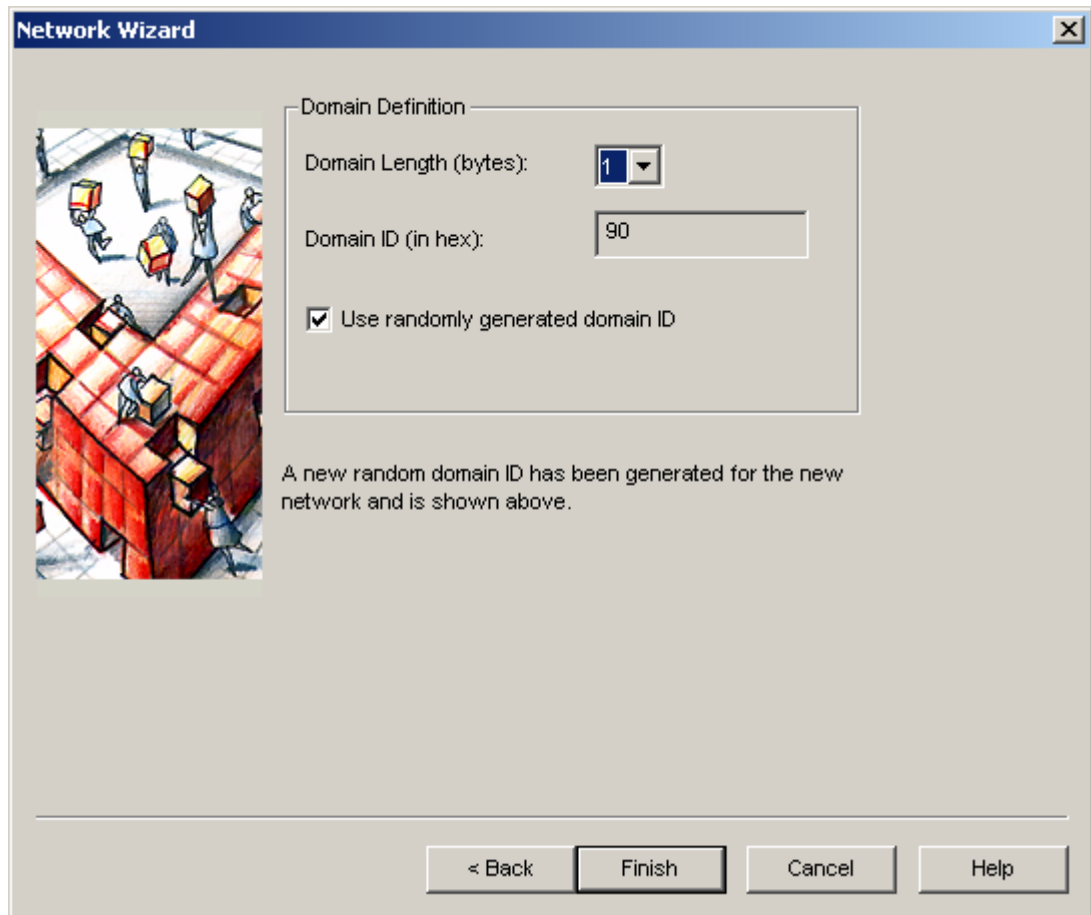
Network Wizard

Domain Definition

Domain Length (bytes): 1

Domain ID (in hex): 90

Use randomly generated domain ID

A new random domain ID has been generated for the new network and is shown above.

< Back Finish Cancel Help